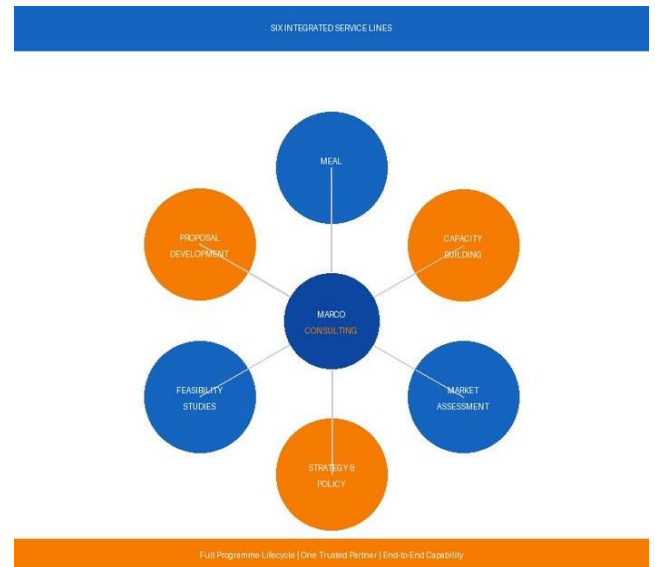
SIX INTEGRATED SERVICE LINES

MEAL

PROPOSAL DEVELOPMENT

CAPACITY BUILDING

MARCO CONSULTING

FEASIBILITY STUDIES

MARKET ASSESSMENT

STRATEGY & POLICY

Full Programme Lifecycle | One Trusted Partner | End-to-End Capability